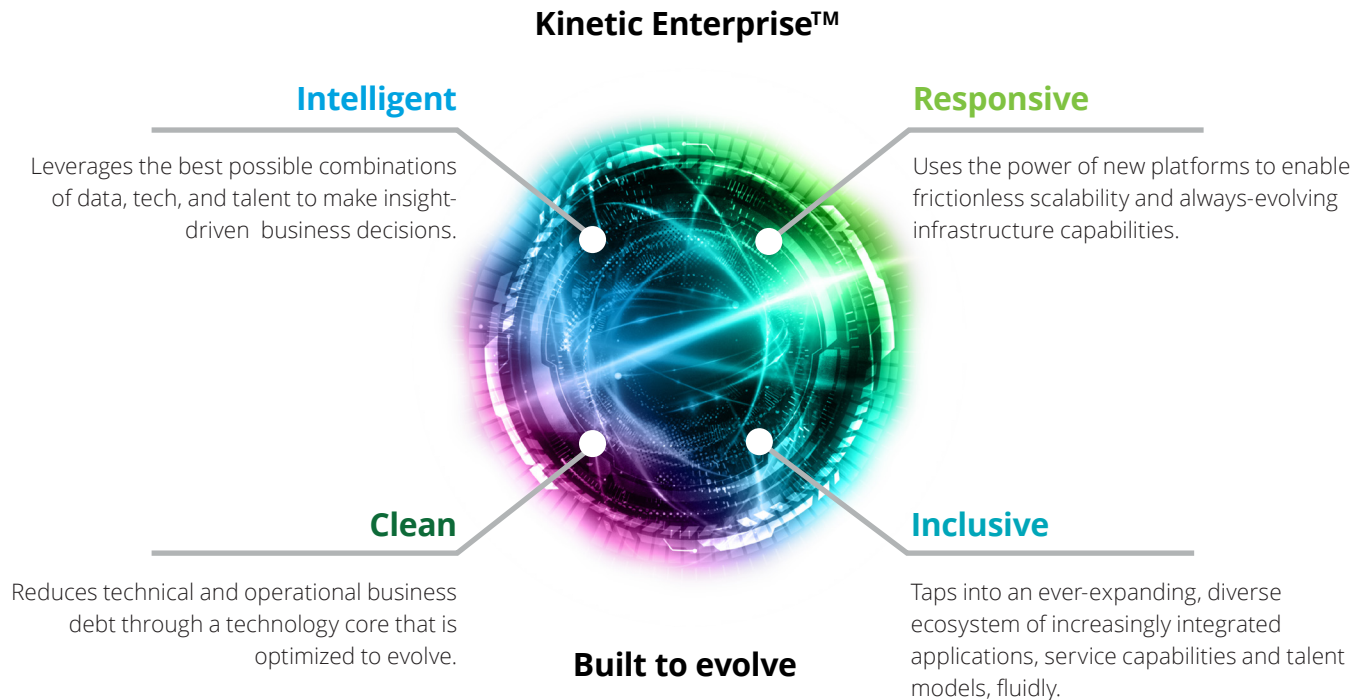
Kinetic Enterprise$^{TM}$

Intelligent

Leverages the best possible combinations of data, tech, and talent to make insight-driven business decisions.

Responsive

Uses the power of new platforms to enable frictionless scalability and always-evolving infrastructure capabilities.

Clean

Reduces technical and operational business debt through a technology core that is optimized to evolve.

Inclusive

Taps into an ever-expanding, diverse ecosystem of increasingly integrated applications, service capabilities and talent models, fluidly.

Built to evolve